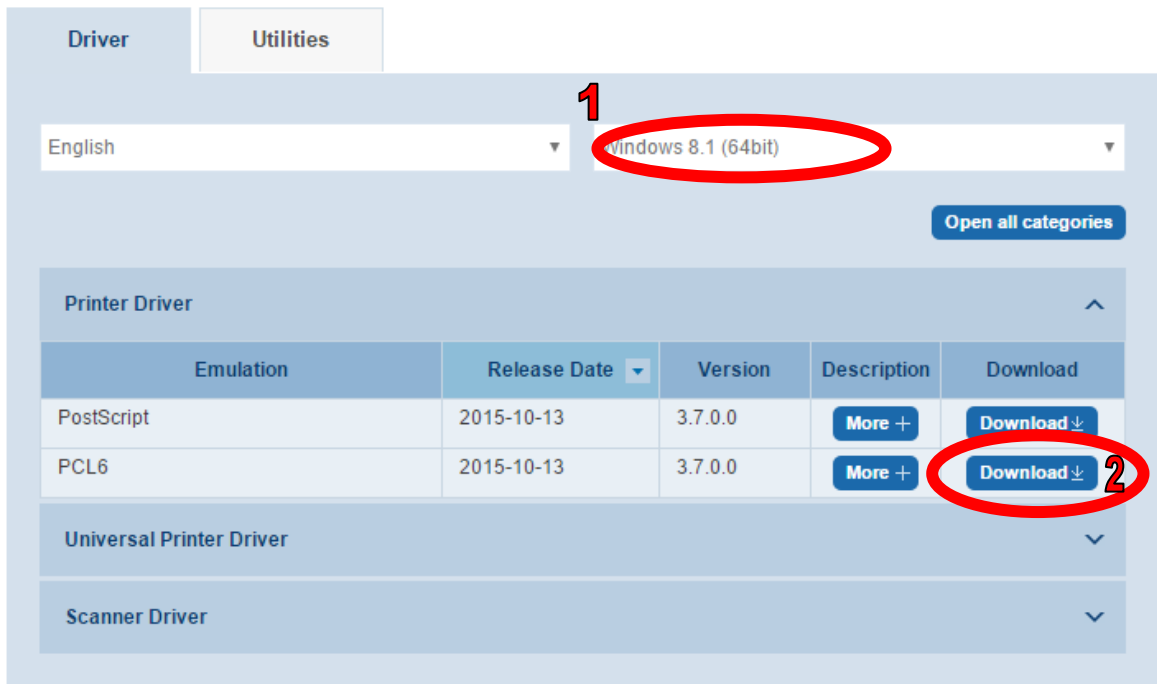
Driver
Utilities

1

English ▼
Windows 8.1 (64bit) ▼

Open all categories

Printer Driver

| Emulation | Release Date | Version | Description | Download |
|---|---|---|---|---|
| PostScript | 2015-10-13 | 3.7.0.0 | More + | Download |
| PCL6 | 2015-10-13 | 3.7.0.0 | More + | Download |

2

Universal Printer Driver

Scanner Driver